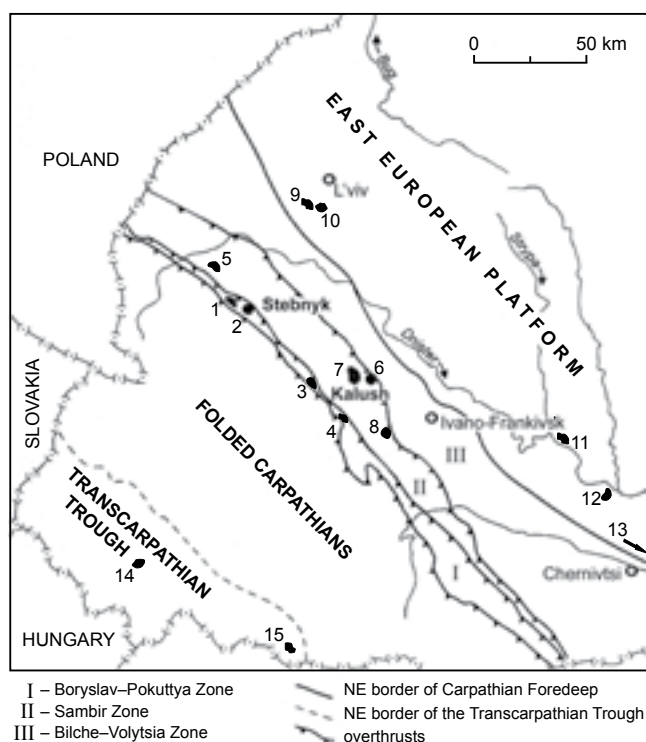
0 50 km

EAST EUROPEAN PLATFORM

POLAND

L'viv

9 10

5

1 2 Stebnyk

7 6 Kalush

3

4

8

Ivano-Frankivsk

11

III

II

I

12

13

Chernivtsi

SLOVAKIA

FOLDED CARPATHIANS

TRANSCARPATHIAN TROUGH

14

HUNGARY

15

Bug

Dnister

I – Boryslav–Pokuttya Zone
II – Sambir Zone
III – Bilche–Volytsia Zone

NE border of Carpathian Foredeep
NE border of the Transcarpathian Trough
overthrusts